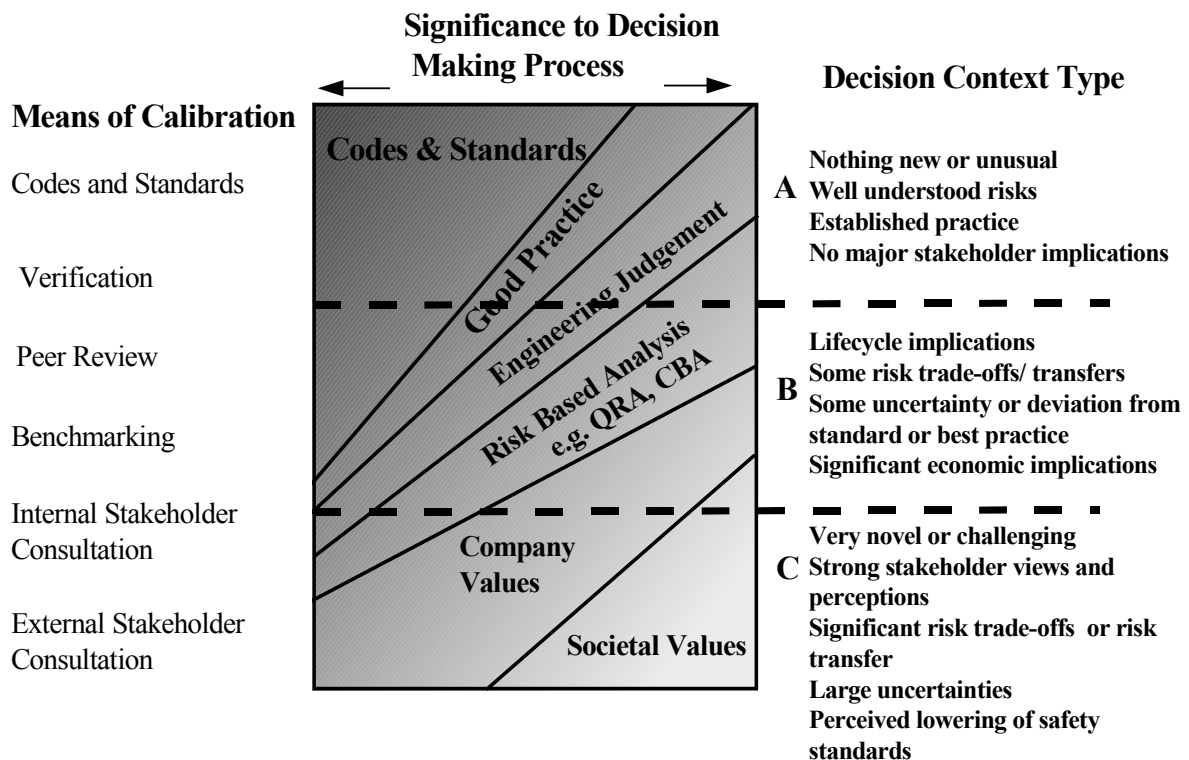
Significance to Decision Making Process

Decision Context Type

Means of Calibration

Codes and Standards

Verification

Peer Review

Benchmarking

Internal Stakeholder Consultation

External Stakeholder Consultation

Codes & Standards

Good Practice

Engineering Judgement

Risk Based Analysis e.g. QRA, CBA

Company Values

Societal Values

A
Nothing new or unusual
Well understood risks
Established practice
No major stakeholder implications

B
Lifecycle implications
Some risk trade-offs/ transfers
Some uncertainty or deviation from standard or best practice
Significant economic implications

C
Very novel or challenging
Strong stakeholder views and perceptions
Significant risk trade-offs or risk transfer
Large uncertainties
Perceived lowering of safety standards